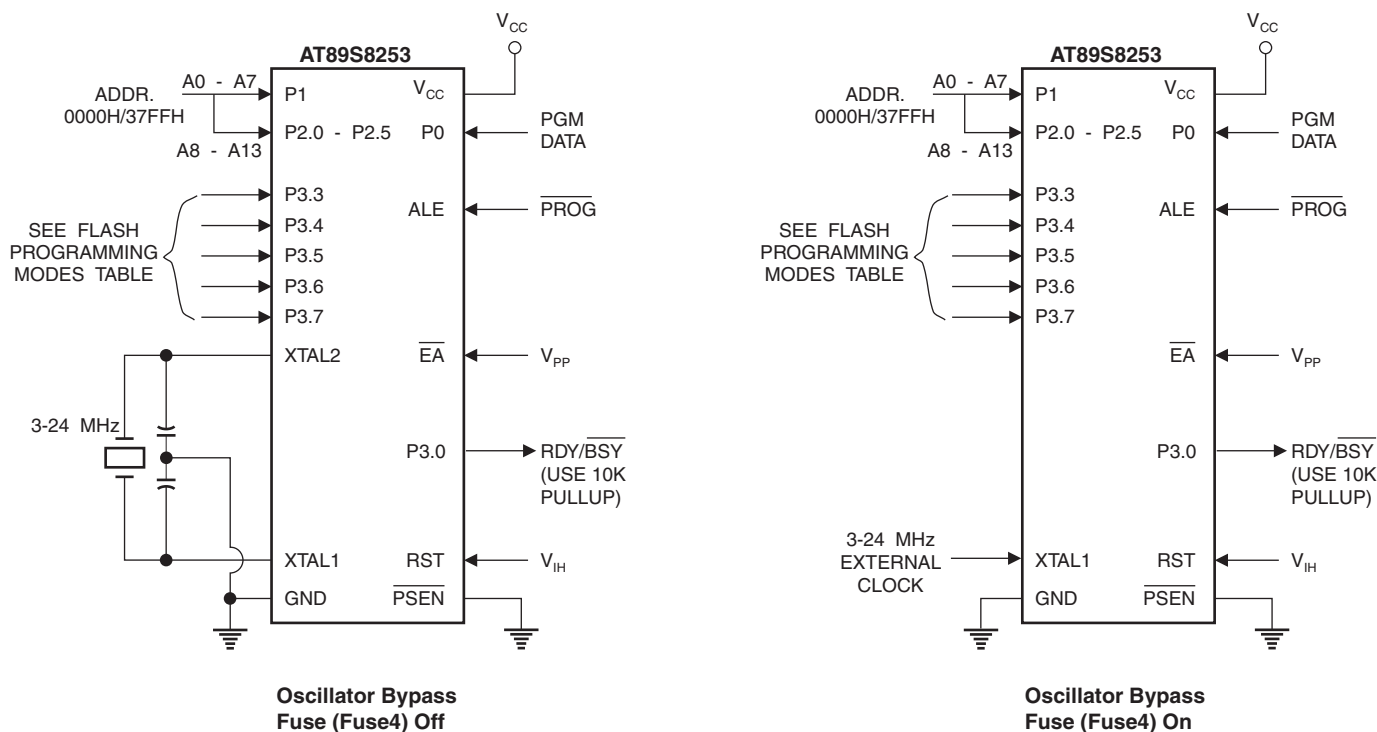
$V_{CC}$

AT89S8253

ADDR. 0000H/37FFH

A0 - A7

P1

$V_{CC}$

P2.0 - P2.5

P0

PGM DATA

A8 - A13

P3.3

ALE

$\overline{PROG}$

SEE FLASH PROGRAMMING MODES TABLE

P3.4

P3.5

P3.6

P3.7

XTAL2

$\overline{EA}$

$V_{PP}$

3-24 MHz

P3.0

RDY/$\overline{BSY}$ (USE 10K PULLUP)

XTAL1

RST

$V_{IH}$

GND

$\overline{PSEN}$

Oscillator Bypass Fuse (Fuse4) Off

$V_{CC}$

AT89S8253

ADDR. 0000H/37FFH

A0 - A7

P1

$V_{CC}$

P2.0 - P2.5

P0

PGM DATA

A8 - A13

P3.3

ALE

$\overline{PROG}$

SEE FLASH PROGRAMMING MODES TABLE

P3.4

P3.5

P3.6

P3.7

$\overline{EA}$

$V_{PP}$

P3.0

RDY/$\overline{BSY}$ (USE 10K PULLUP)

3-24 MHz EXTERNAL CLOCK

XTAL1

RST

$V_{IH}$

GND

$\overline{PSEN}$

Oscillator Bypass Fuse (Fuse4) On